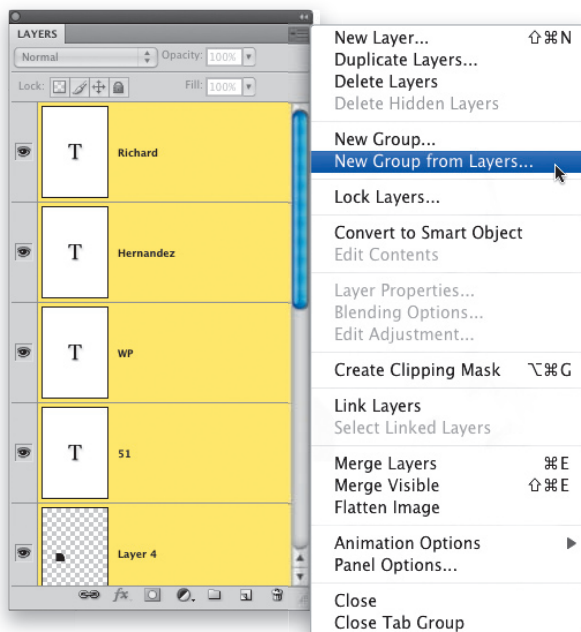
LAYERS

Normal

Opacity: 100%

Lock:

Fill: 100%

T Richard

T Hernandez

T WP

T 51

Layer 4

New Layer... ⇧⌘N
Duplicate Layers...
Delete Layers
Delete Hidden Layers

New Group...
New Group from Layers...

Lock Layers...

Convert to Smart Object
Edit Contents

Layer Properties...
Blending Options...
Edit Adjustment...

Create Clipping Mask ⌥⌘G

Link Layers
Select Linked Layers

Merge Layers ⌘E
Merge Visible ⇧⌘E
Flatten Image

Animation Options
Panel Options...

Close
Close Tab Group